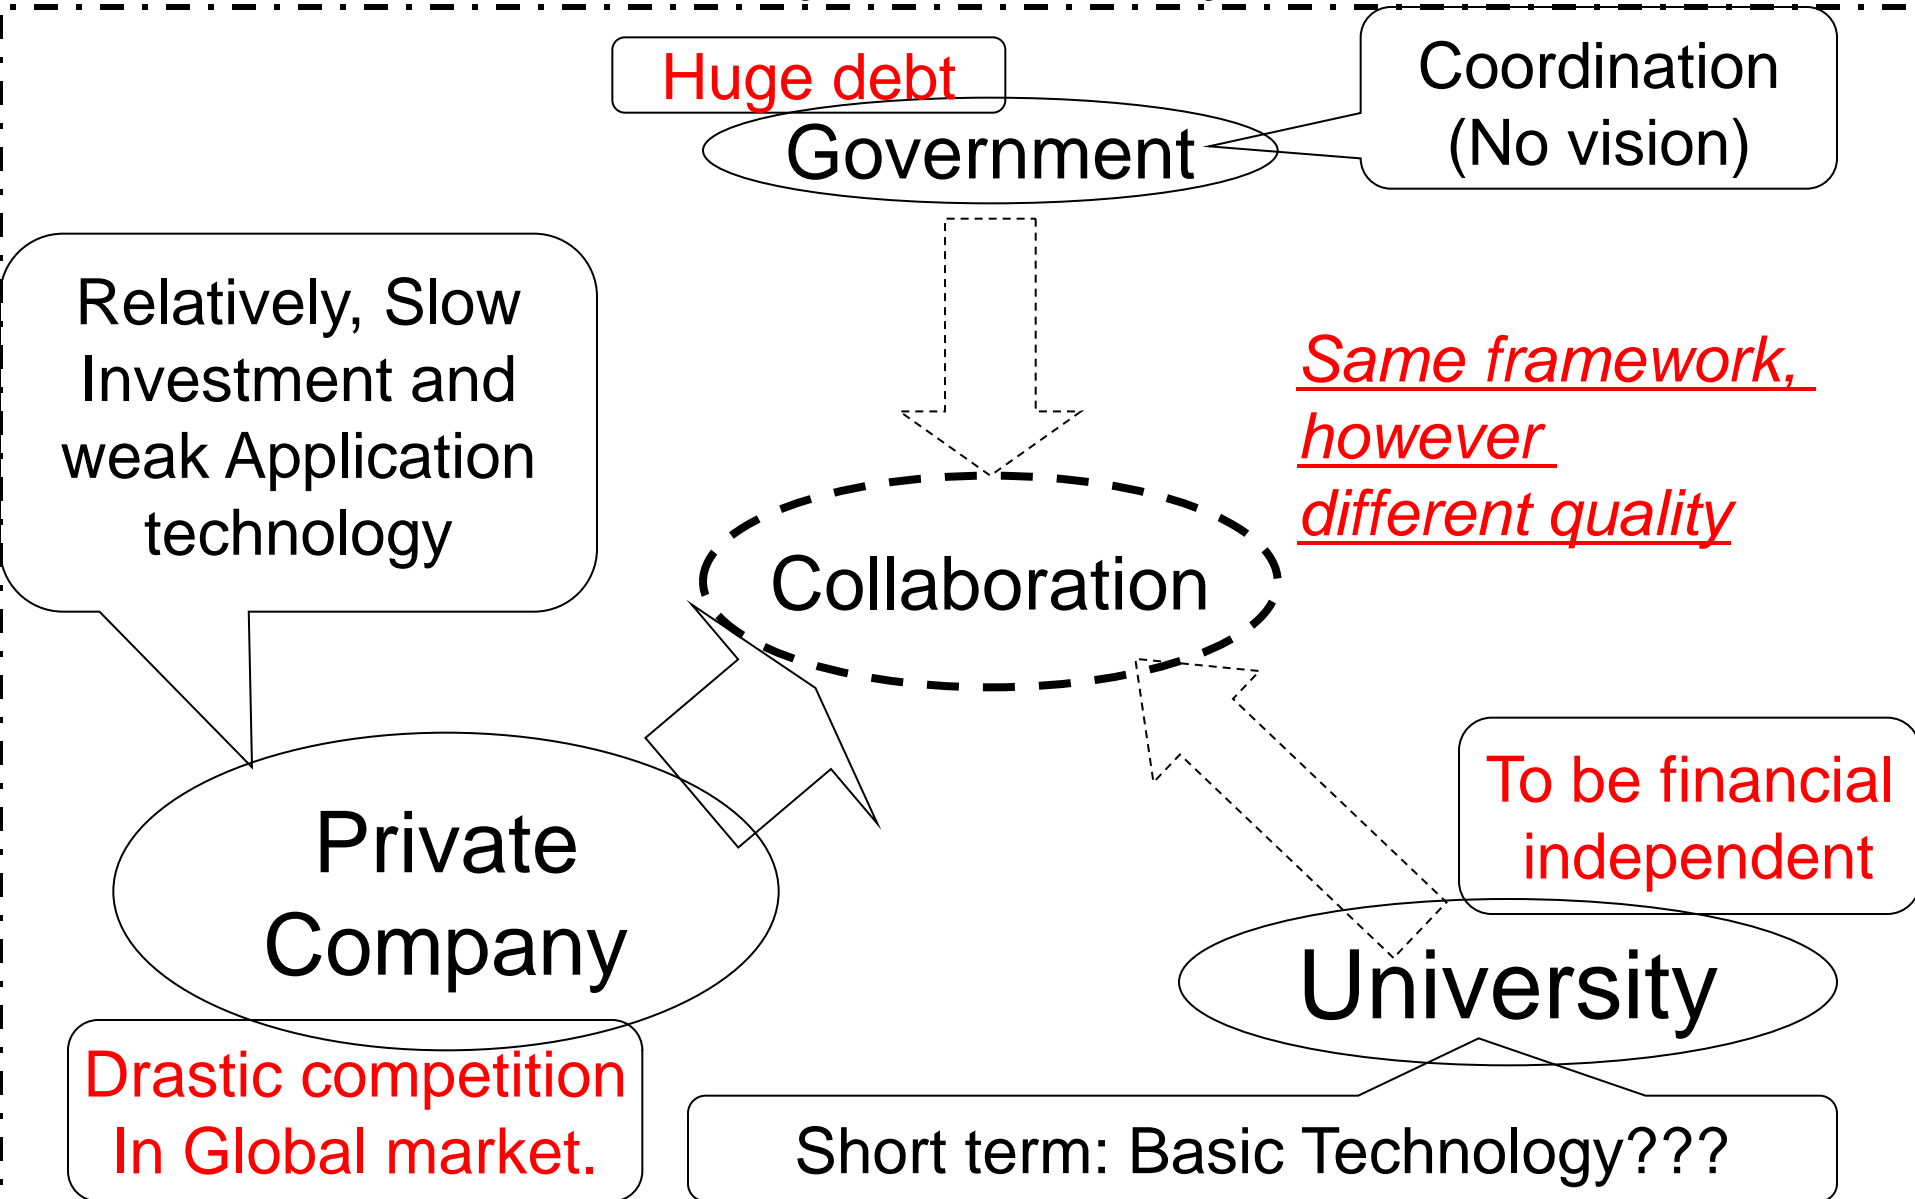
Huge debt

Government

Coordination (No vision)

Relatively, Slow Investment and weak Application technology

Same framework, however different quality

Collaboration

To be financial independent

Private Company

University

Drastic competition In Global market.

Short term: Basic Technology???